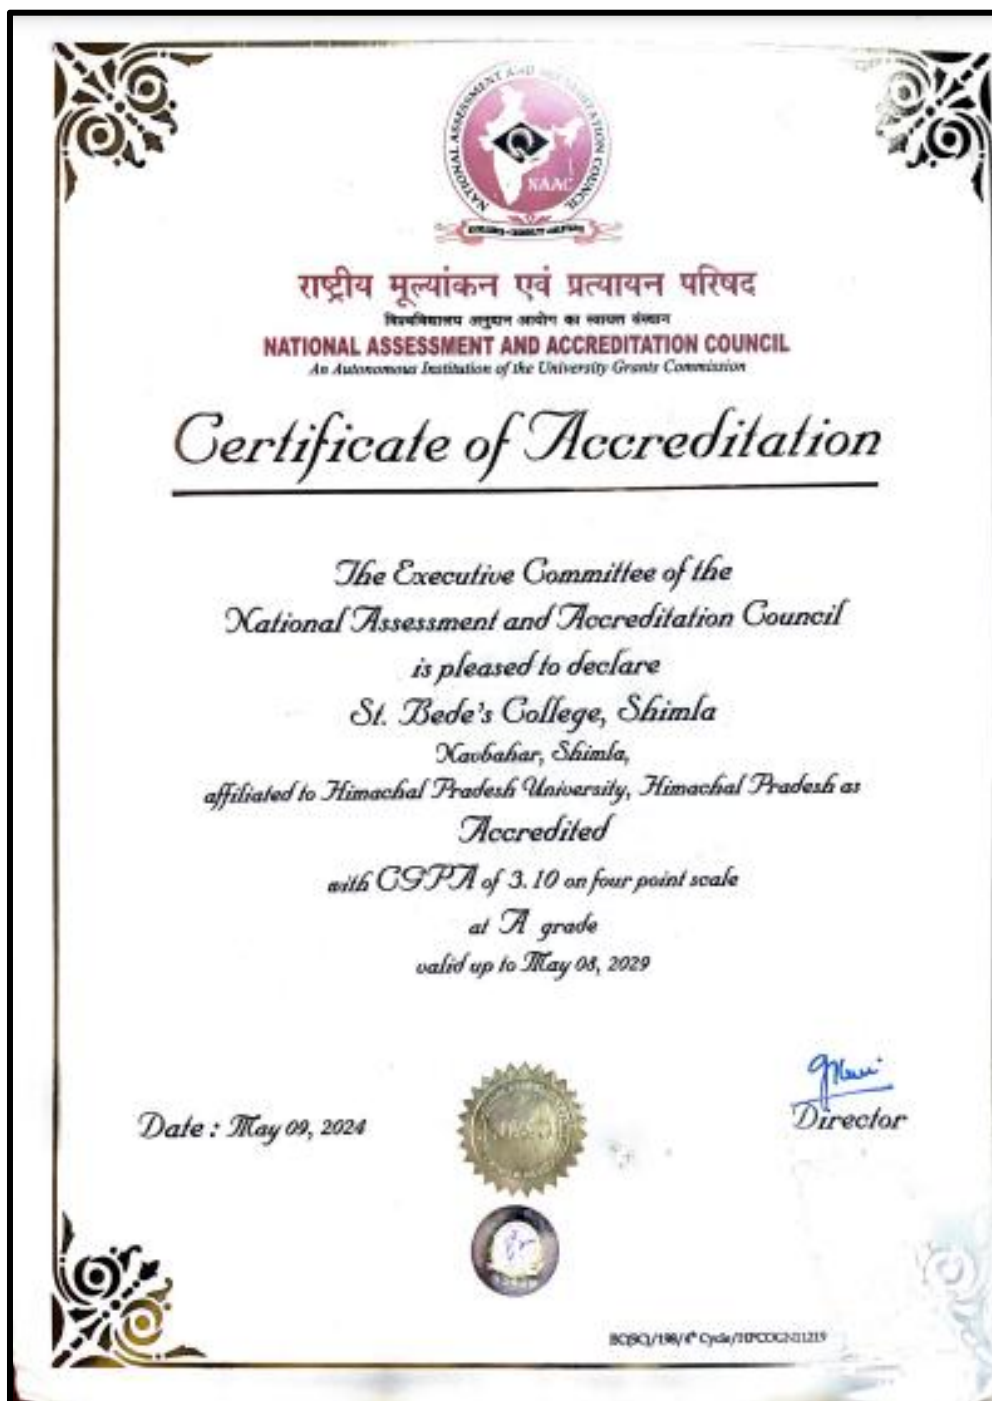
NATIONAL ASSESSMENT AND ACCREDITATION COUNCIL

NAAC

राष्ट्रीय मूल्यांकन एवं प्रत्यायन परिषद

विश्वविद्यालय अनुदान आयोग का स्वायत्त संस्थान

NATIONAL ASSESSMENT AND ACCREDITATION COUNCIL

An Autonomous Institution of the University Grants Commission

Certificate of Accreditation

The Executive Committee of the National Assessment and Accreditation Council is pleased to declare

St. Bede's College, Shimla

Navbahar, Shimla,

affiliated to Himachal Pradesh University, Himachal Pradesh as

Accredited

with CGPA of 3.10 on four point scale

at A grade

valid up to May 08, 2029

Date : May 09, 2024

Director

EC(SC)/198/4th Cycle/HPCOGN11219